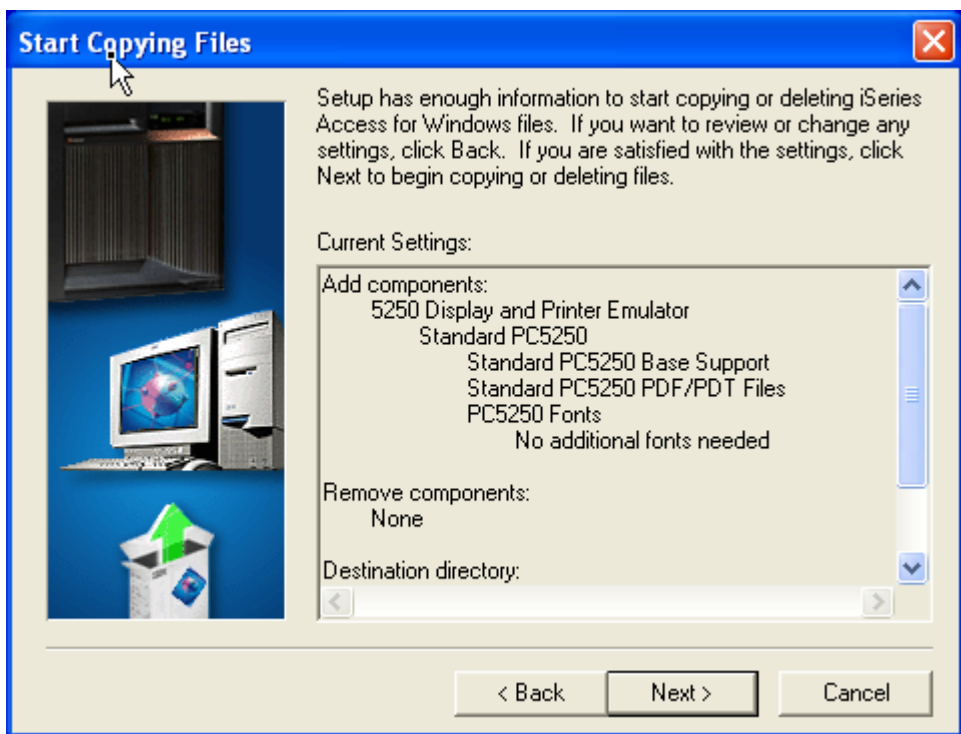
Start Copying Files

Setup has enough information to start copying or deleting iSeries Access for Windows files. If you want to review or change any settings, click Back. If you are satisfied with the settings, click Next to begin copying or deleting files.

Current Settings:

Add components:
5250 Display and Printer Emulator
Standard PC5250
Standard PC5250 Base Support
Standard PC5250 PDF/PDT Files
PC5250 Fonts
No additional fonts needed

Remove components:
None

Destination directory:

< Back
Next >
Cancel